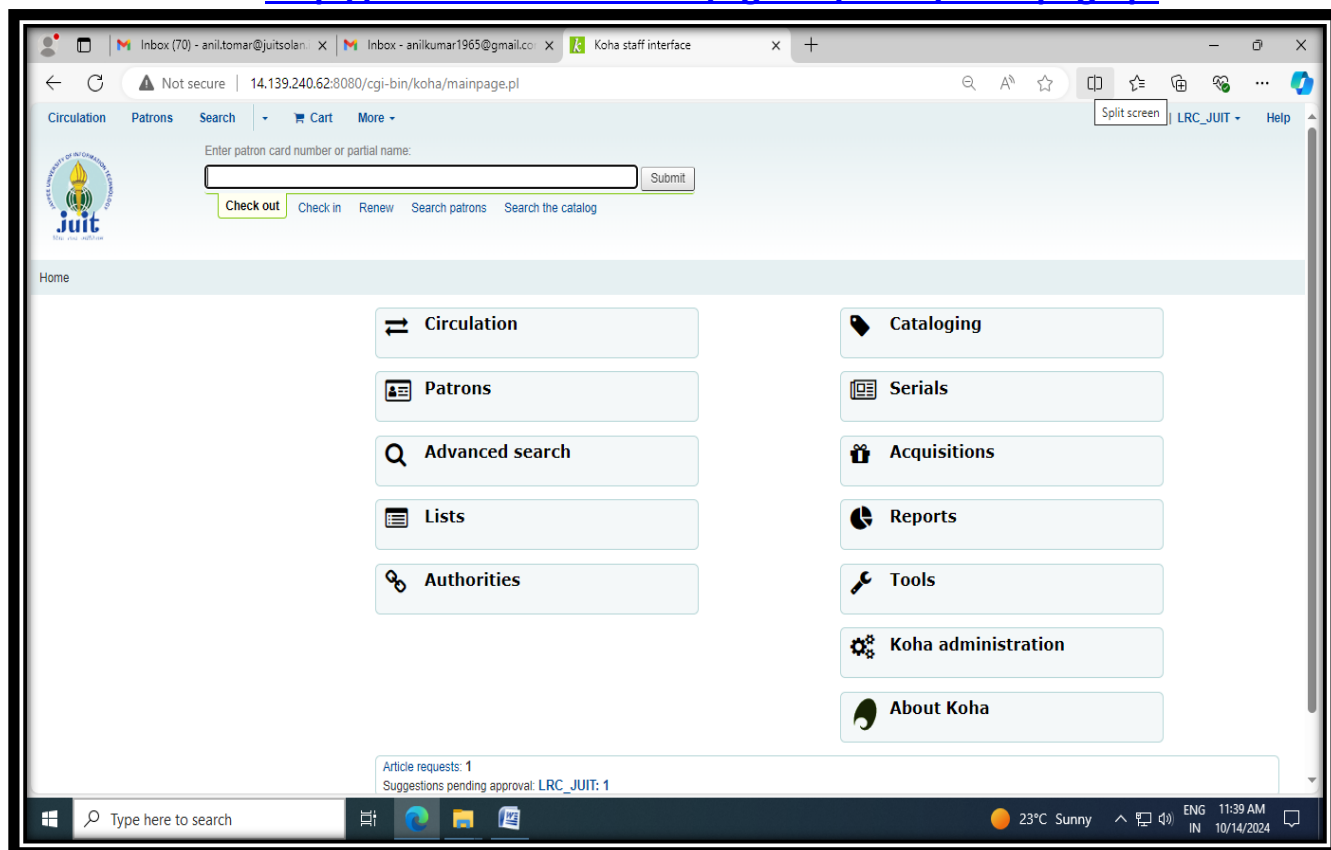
Inbox (70) - anil.tomar@juitsolan. ×
Inbox - anilkumar1965@gmail.co ×
Koha staff interface ×

Not secure | 14.139.240.62:8080/cgi-bin/koha/mainpage.pl

Split screen

Circulation Patrons Search Cart More

LRC_JUIT Help

Enter patron card number or partial name:

Submit

Check out Check in Renew Search patrons Search the catalog

juit

Home

Circulation

Patrons

Advanced search

Lists

Authorities

Cataloging

Serials

Acquisitions

Reports

Tools

Koha administration

About Koha

Article requests: 1
Suggestions pending approval: LRC_JUIT: 1

Type here to search

23°C Sunny

ENG IN

11:39 AM 10/14/2024